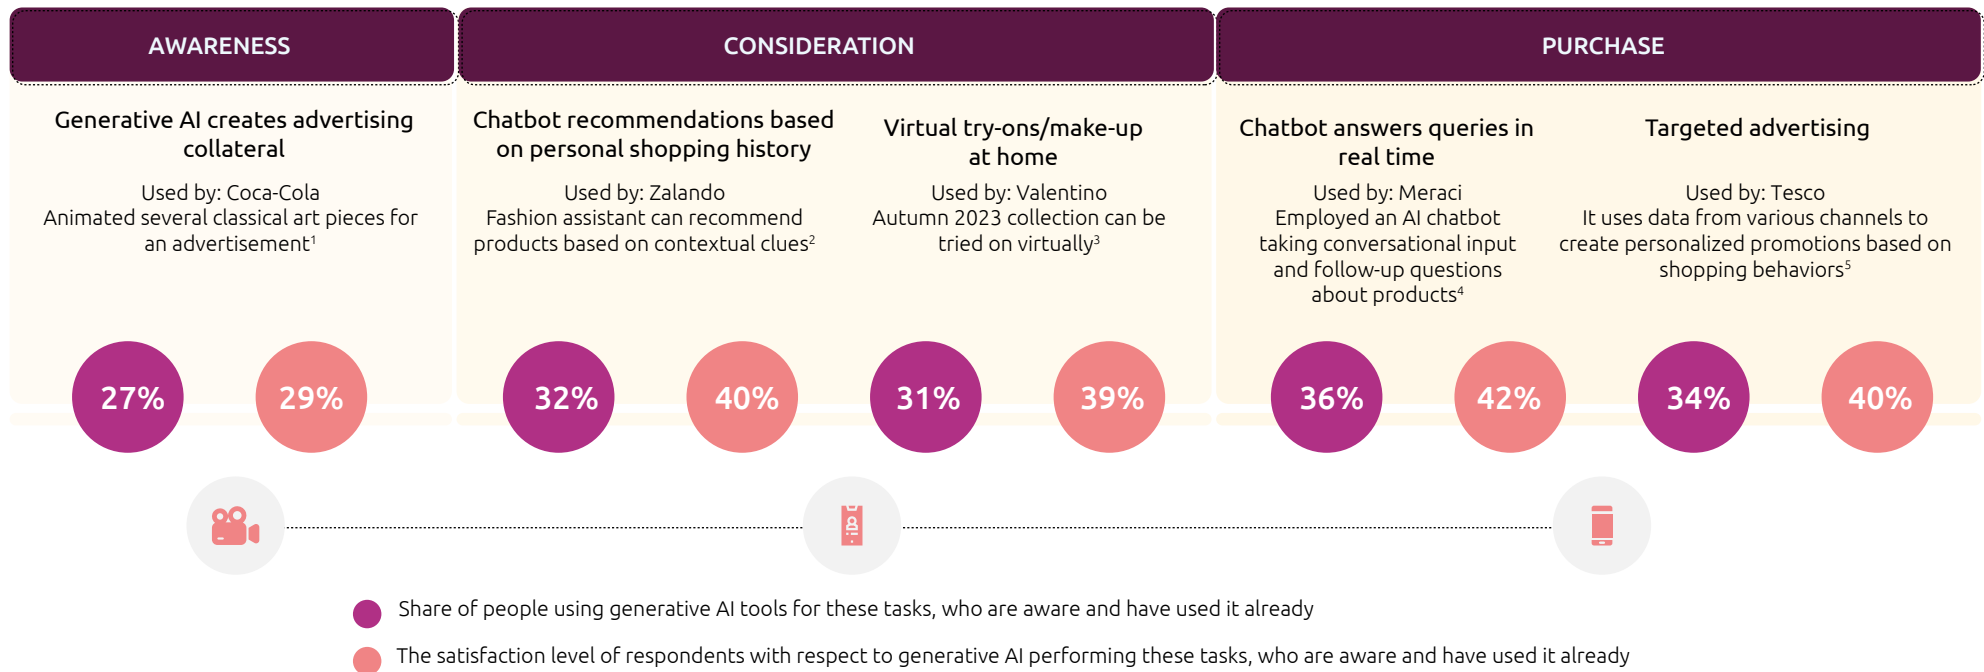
AWARENESS

CONSIDERATION

PURCHASE

Generative AI creates advertising collateral

Used by: Coca-Cola
Animated several classical art pieces for an advertisement$^1$

Chatbot recommendations based on personal shopping history

Used by: Zalando
Fashion assistant can recommend products based on contextual clues$^2$

Virtual try-ons/make-up at home

Used by: Valentino
Autumn 2023 collection can be tried on virtually$^3$

Chatbot answers queries in real time

Used by: Meraci
Employed an AI chatbot taking conversational input and follow-up questions about products$^4$

Targeted advertising

Used by: Tesco
It uses data from various channels to create personalized promotions based on shopping behaviors$^5$

27%

29%

32%

40%

31%

39%

36%

42%

34%

40%

Share of people using generative AI tools for these tasks, who are aware and have used it already

The satisfaction level of respondents with respect to generative AI performing these tasks, who are aware and have used it already